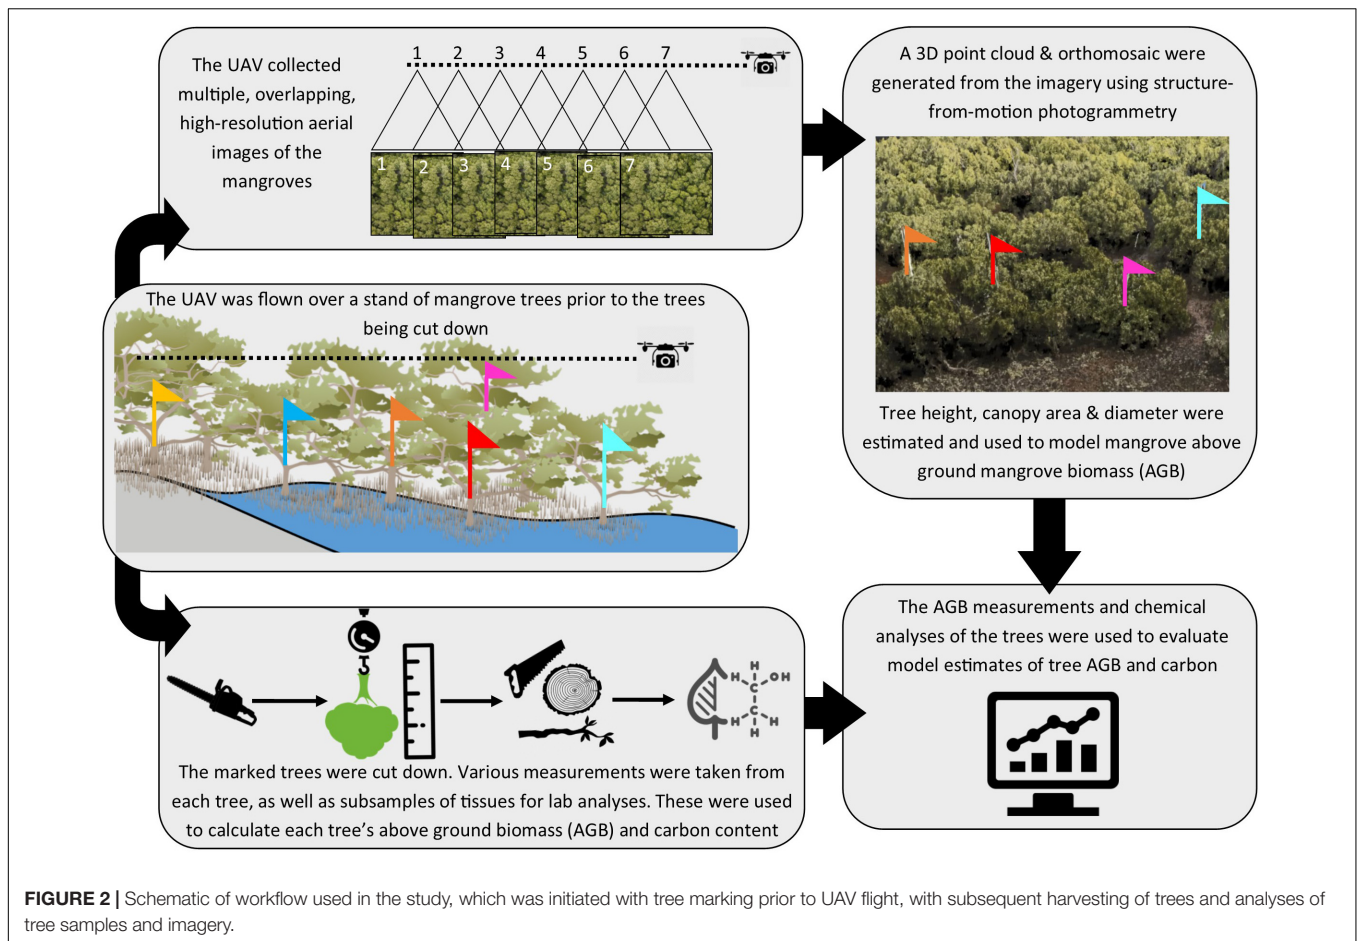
The UAV collected multiple, overlapping, high-resolution aerial images of the mangroves

1 2 3 4 5 6 7

1 2 3 4 5 6 7

A 3D point cloud & orthomosaic were generated from the imagery using structure-from-motion photogrammetry

Tree height, canopy area & diameter were estimated and used to model mangrove above ground mangrove biomass (AGB)

The UAV was flown over a stand of mangrove trees prior to the trees being cut down

The AGB measurements and chemical analyses of the trees were used to evaluate model estimates of tree AGB and carbon

H
H C OH
H C H
H

The marked trees were cut down. Various measurements were taken from each tree, as well as subsamples of tissues for lab analyses. These were used to calculate each tree's above ground biomass (AGB) and carbon content

**FIGURE 2 |** Schematic of workflow used in the study, which was initiated with tree marking prior to UAV flight, with subsequent harvesting of trees and analyses of tree samples and imagery.